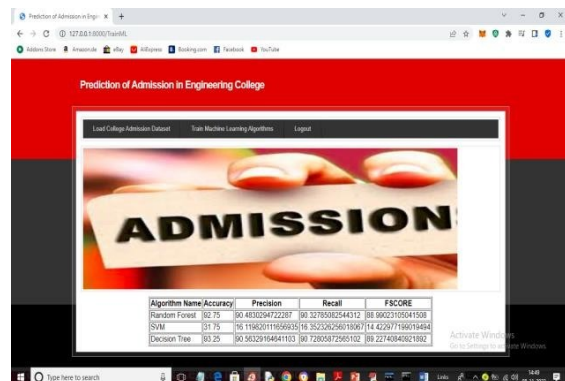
Prediction of Admission in Engin ×

127.0.0.1:8000/TrainML

Addons Store  Amazon.de  eBay  AliExpress  Booking.com  Facebook  YouTube

Prediction of Admission in Engineering College

Load College Admission Dataset  Train Machine Learning Algorithms  Logout

ADMISSION

| Algorithm Name | Accuracy | Precision | Recall | FSCORE |
|---|---|---|---|---|
| Random Forest | 92.75 | 90.4830294722287 | 90.32785082544312 | 88.99023105041508 |
| SVM | 31.75 | 16.119820111656935 | 16.352326256018067 | 14.422977199019494 |
| Decision Tree | 93.25 | 90.56329164641103 | 90.72805872565102 | 89.22740840821892 |

Activate Windows
Go to Settings to activate Windows.

Type here to search

14:48